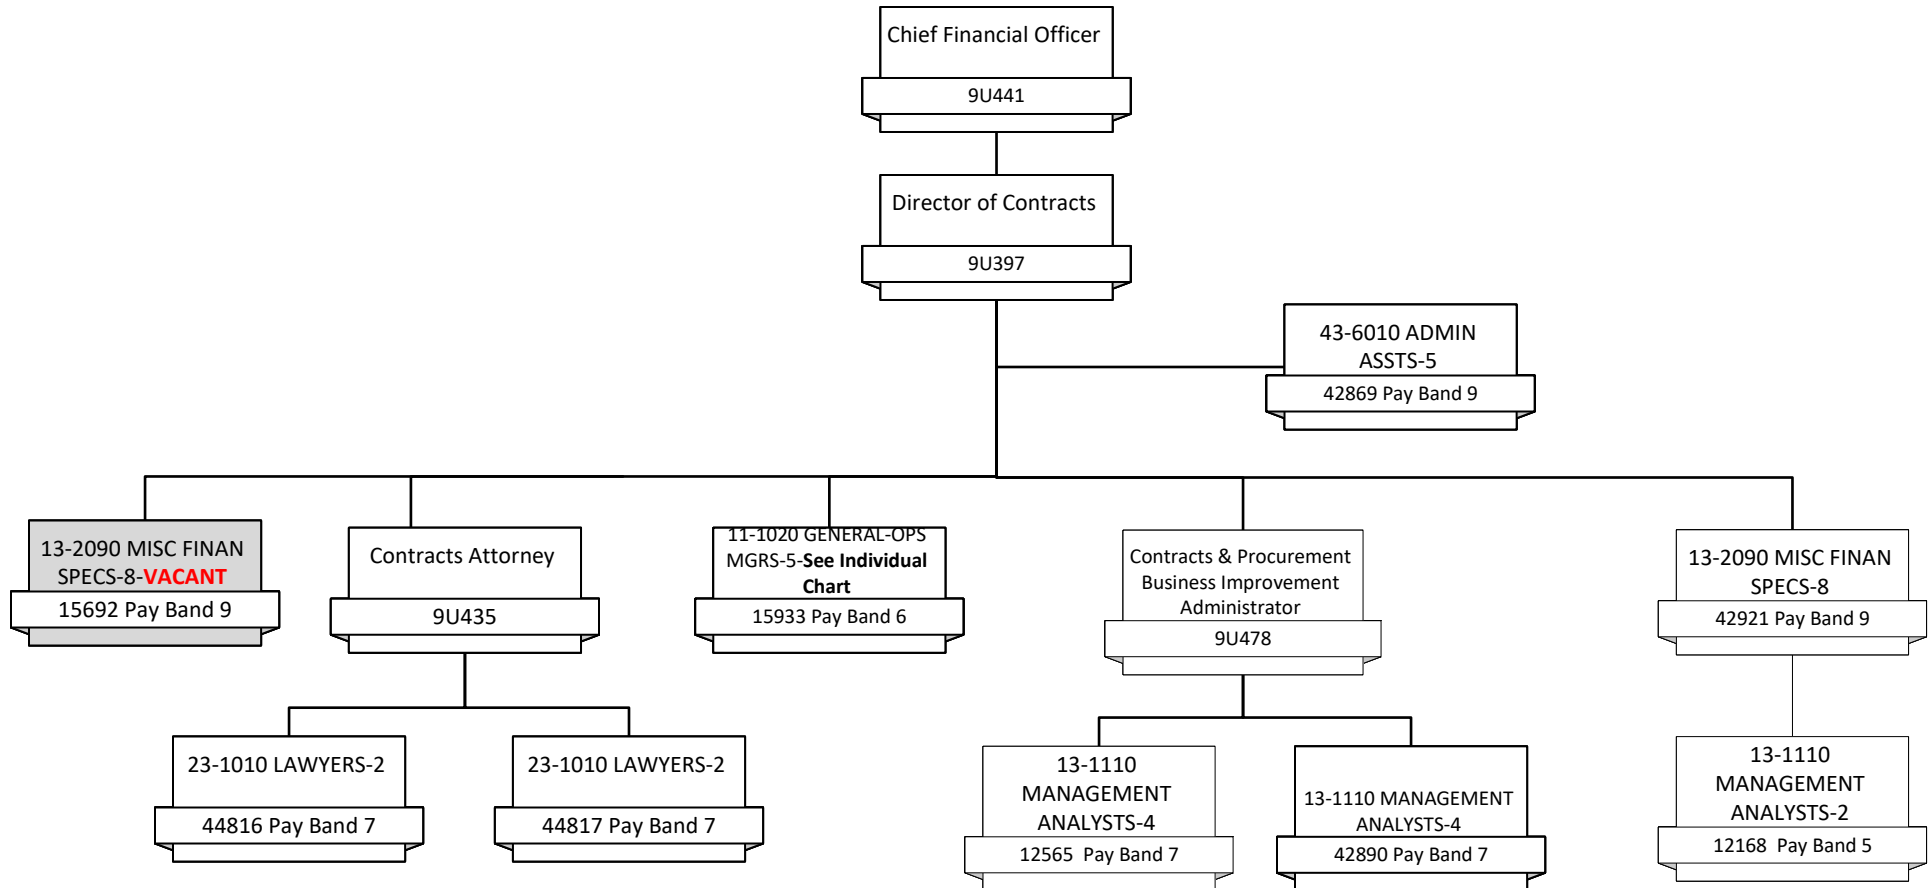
Chief Financial Officer

9U441

Director of Contracts

9U397

43-6010 ADMIN ASSTS-5

42869 Pay Band 9

13-2090 MISC FINAN SPECS-8-VACANT

15692 Pay Band 9

Contracts Attorney

9U435

11-1020 GENERAL-OPS MGRS-5-See Individual Chart

15933 Pay Band 6

Contracts & Procurement Business Improvement Administrator

9U478

13-2090 MISC FINAN SPECS-8

42921 Pay Band 9

23-1010 LAWYERS-2

44816 Pay Band 7

23-1010 LAWYERS-2

44817 Pay Band 7

13-1110 MANAGEMENT ANALYSTS-4

12565 Pay Band 7

13-1110 MANAGEMENT ANALYSTS-4

42890 Pay Band 7

13-1110 MANAGEMENT ANALYSTS-2

12168 Pay Band 5